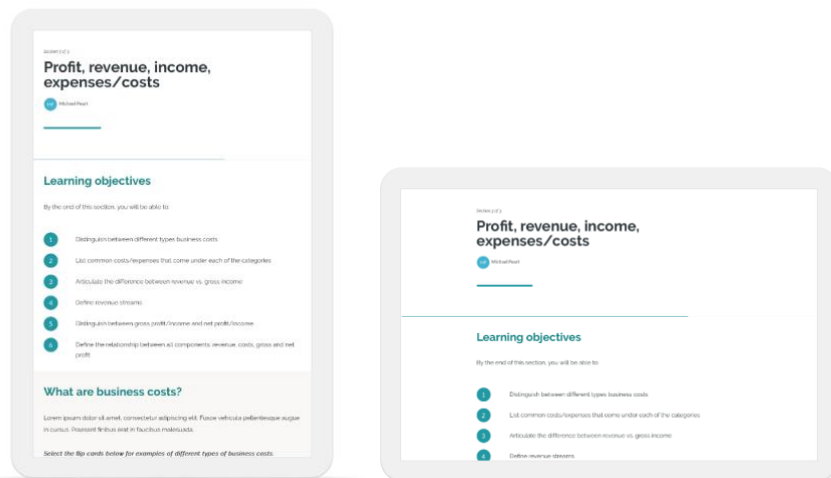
SECTION 1 OF 5

Profit, revenue, income, expenses/costs

MP Michael Peart

Learning objectives

By the end of this section, you will be able to:

1 Distinguish between different types business costs

2 List common costs/expenses that come under each of the categories

3 Articulate the difference between revenue vs. gross income

4 Define revenue streams

5 Distinguish between gross profit/income and net profit/income

6 Define the relationship between all components: revenue, costs, gross and net profit

What are business costs?

Lorem ipsum dolor sit amet, consectetur adipiscing elit. Fusce vehicula pellentesque augue in cursus. Praesent finibus erat in faucibus malesuada.

Select the flip cards below for examples of different types of business costs.

SECTION 1 OF 5

Profit, revenue, income, expenses/costs

MP Michael Peart

Learning objectives

By the end of this section, you will be able to:

1 Distinguish between different types business costs

2 List common costs/expenses that come under each of the categories

3 Articulate the difference between revenue vs. gross income

4 Define revenue streams